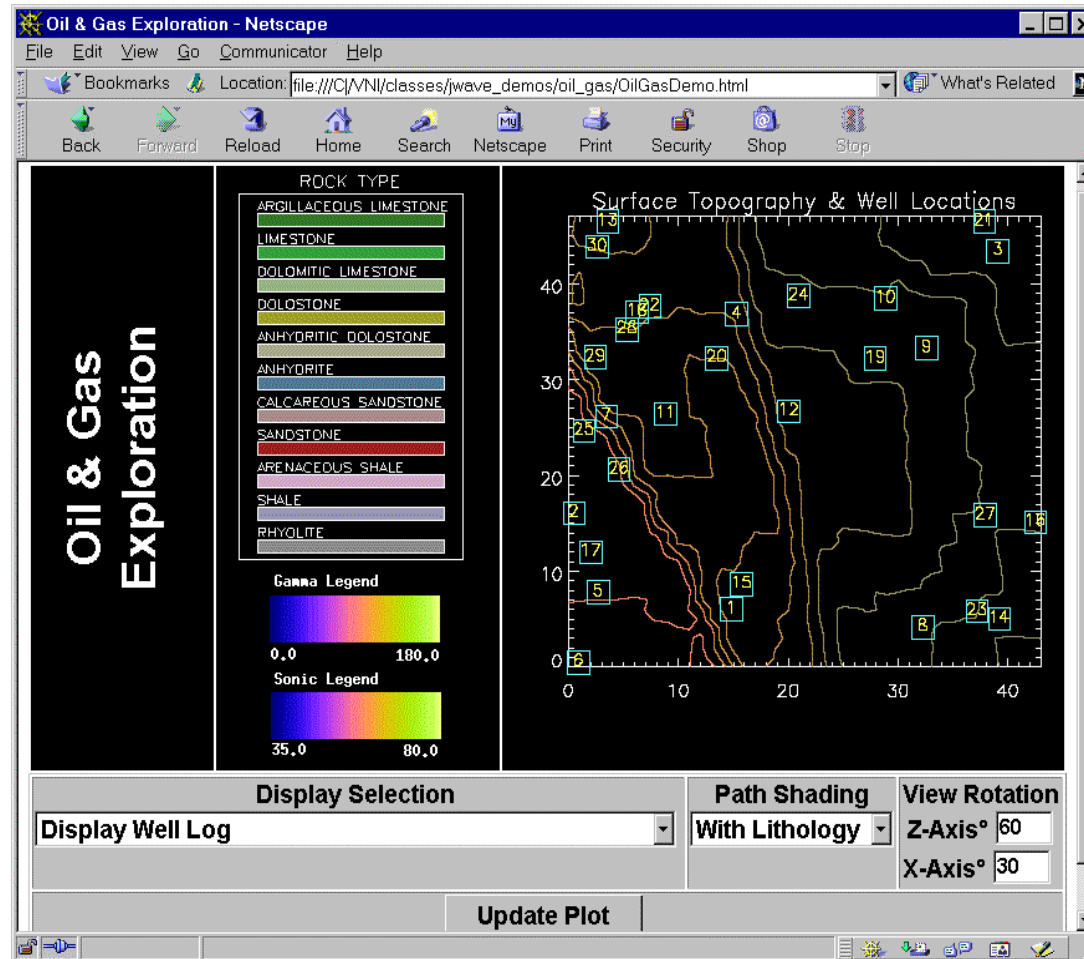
Oil & Gas Exploration - Netscape

File Edit View Go Communicator Help

Bookmarks Location: file:///C|/VNI/classes/jwave_demos/oil_gas/OilGasDemo.html What's Related

Back Forward Reload Home Search Netscape Print Security Shop Stop

Oil & Gas Exploration

ROCK TYPE
ARGILLACEOUS LIMESTONE
LIMESTONE
DOLOMITIC LIMESTONE
DOLOSTONE
ANHYDRITIC DOLOSTONE
ANHYDRITE
CALCAREOUS SANDSTONE
SANDSTONE
ARENACEOUS SHALE
SHALE
RHYOLITE

Gamma Legend
0.0 180.0

Sonic Legend
35.0 80.0

Surface Topography & Well Locations

13 21 30 3 24 10 4 18 22 28 29 20 19 9 11 12 7 25 26 2 27 16 17 15 5 1 23 14 8 6

40 30 20 10 0
0 10 20 30 40

Display Selection
Display Well Log

Path Shading
With Lithology

View Rotation
Z-Axis° 60
X-Axis° 30

Update Plot